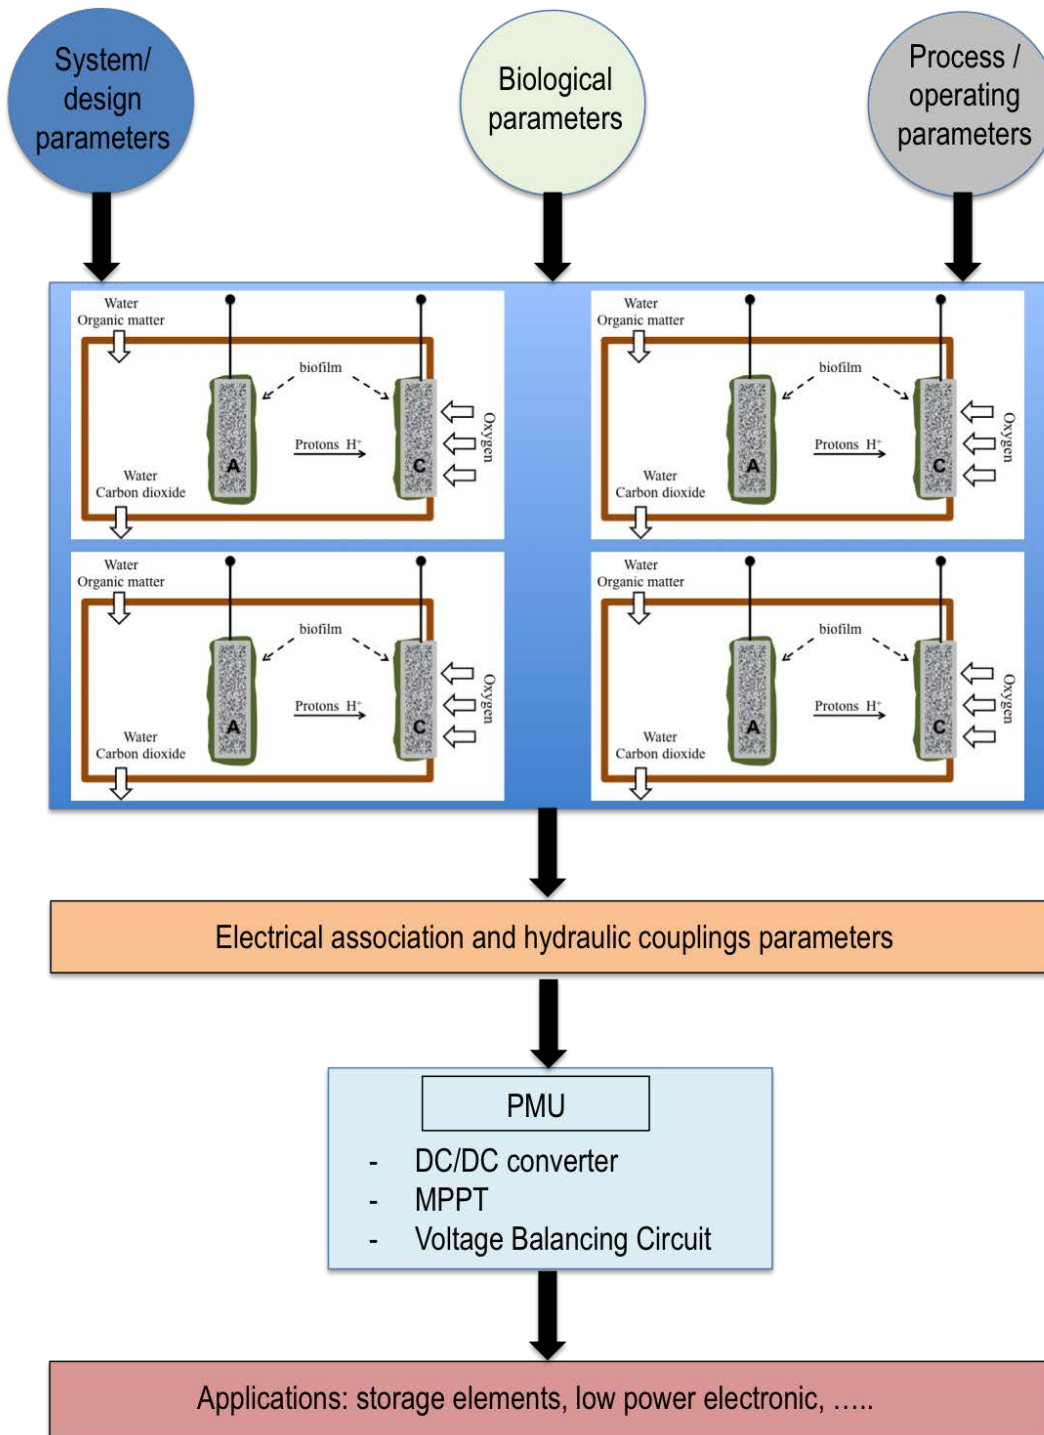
System/ design parameters

Biological parameters

Process / operating parameters

Water
Organic matter
biofilm
Protons $H^+$
Oxygen
A
C
Water
Carbon dioxide

Water
Organic matter
biofilm
Protons $H^+$
Oxygen
A
C
Water
Carbon dioxide

Water
Organic matter
biofilm
Protons $H^+$
Oxygen
A
C
Water
Carbon dioxide

Water
Organic matter
biofilm
Protons $H^+$
Oxygen
A
C
Water
Carbon dioxide

Electrical association and hydraulic couplings parameters

PMU
- DC/DC converter
- MPPT
- Voltage Balancing Circuit

Applications: storage elements, low power electronic, .....